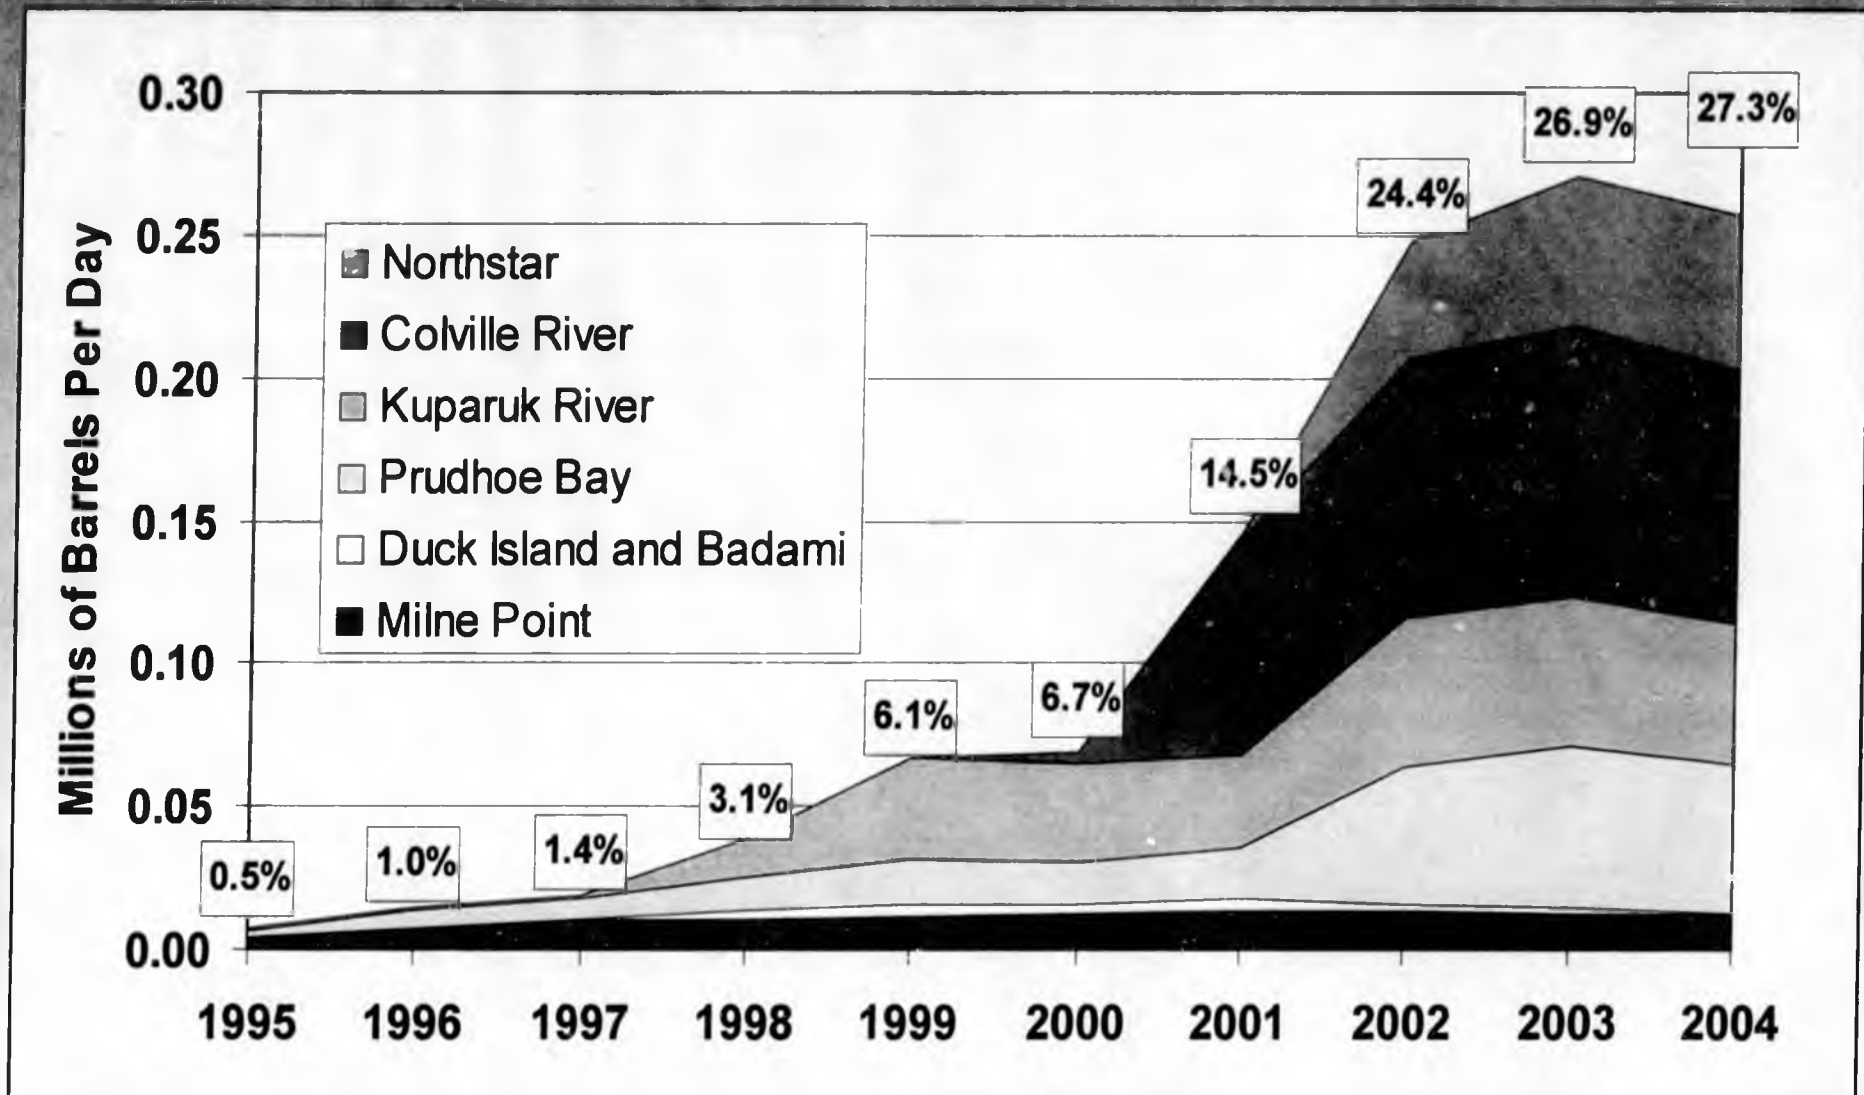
Millions of Barrels Per Day

0.30
0.25
0.20
0.15
0.10
0.05
0.00

Northstar
Colville River
Kuparuk River
Prudhoe Bay
Duck Island and Badami
Milne Point

0.5%
1.0%
1.4%
3.1%
6.1%
6.7%
14.5%
24.4%
26.9%
27.3%

1995
1996
1997
1998
1999
2000
2001
2002
2003
2004